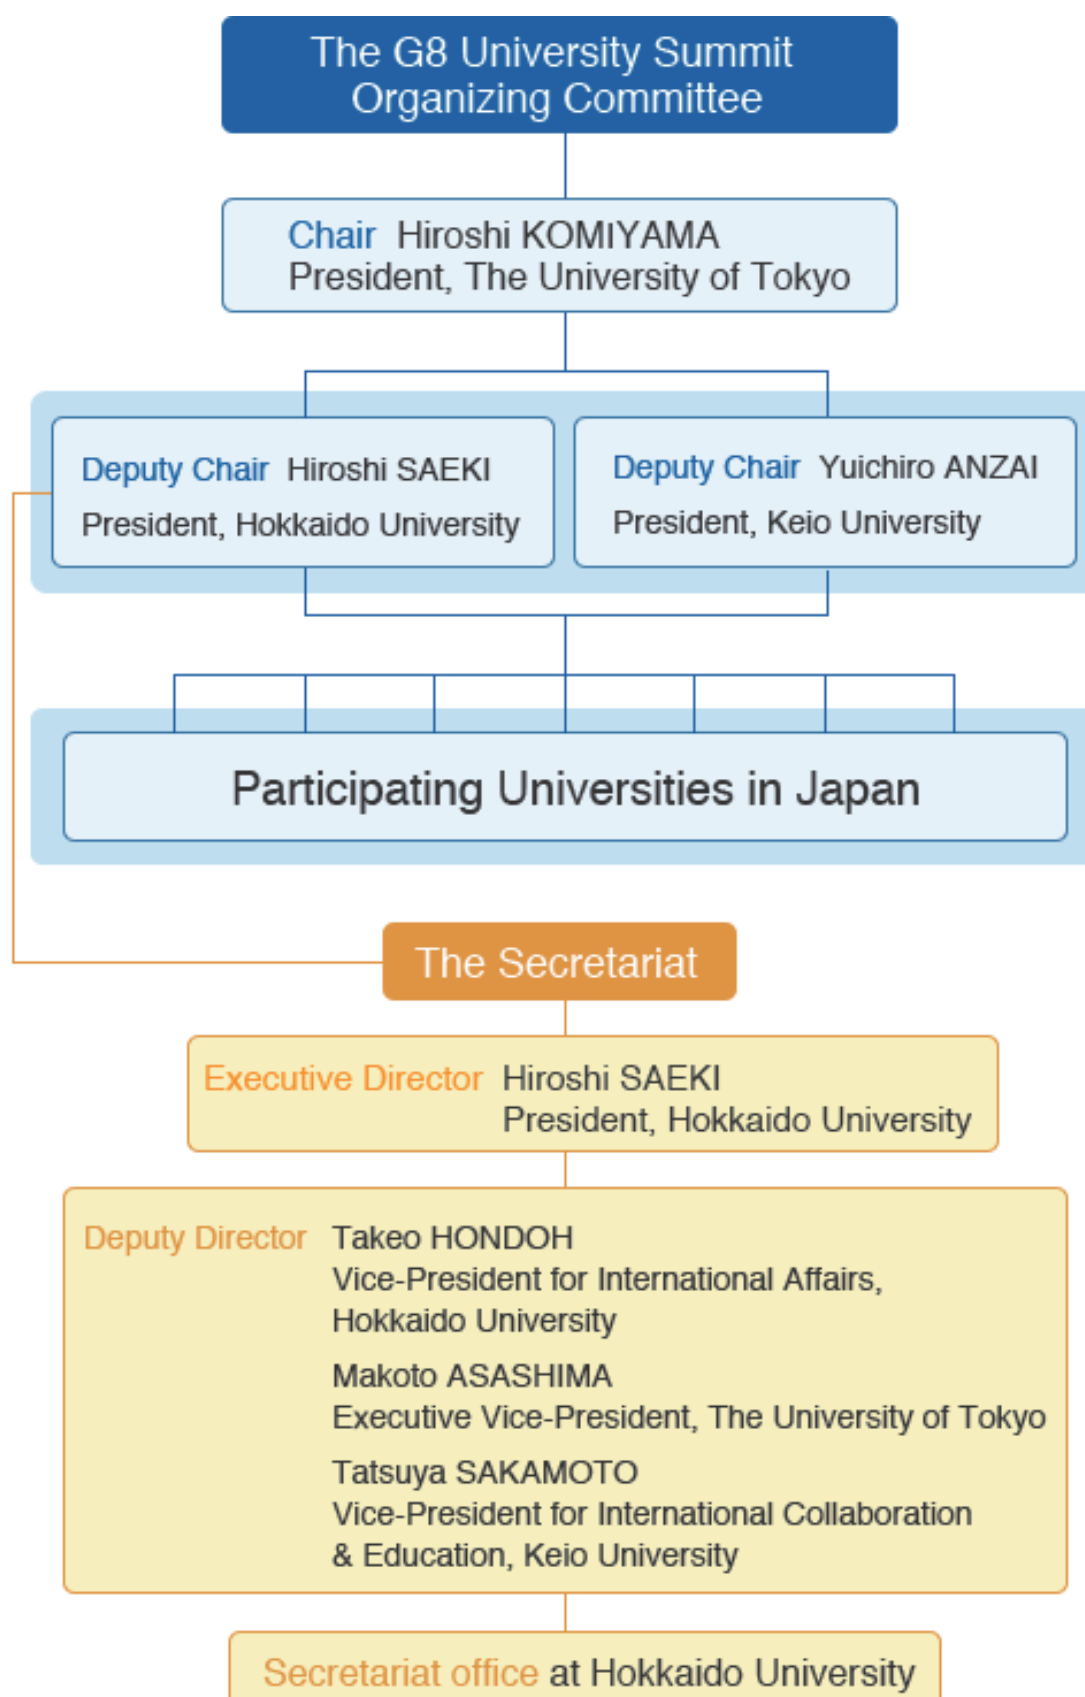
The G8 University Summit
Organizing Committee

Chair Hiroshi KOMIYAMA
President, The University of Tokyo

Deputy Chair Hiroshi SAEKI
President, Hokkaido University

Deputy Chair Yuichiro ANZAI
President, Keio University

Participating Universities in Japan

The Secretariat

Executive Director Hiroshi SAEKI
President, Hokkaido University

Deputy Director Takeo HONDOH
Vice-President for International Affairs, Hokkaido University

Makoto ASASHIMA
Executive Vice-President, The University of Tokyo

Tatsuya SAKAMOTO
Vice-President for International Collaboration & Education, Keio University

Secretariat office at Hokkaido University